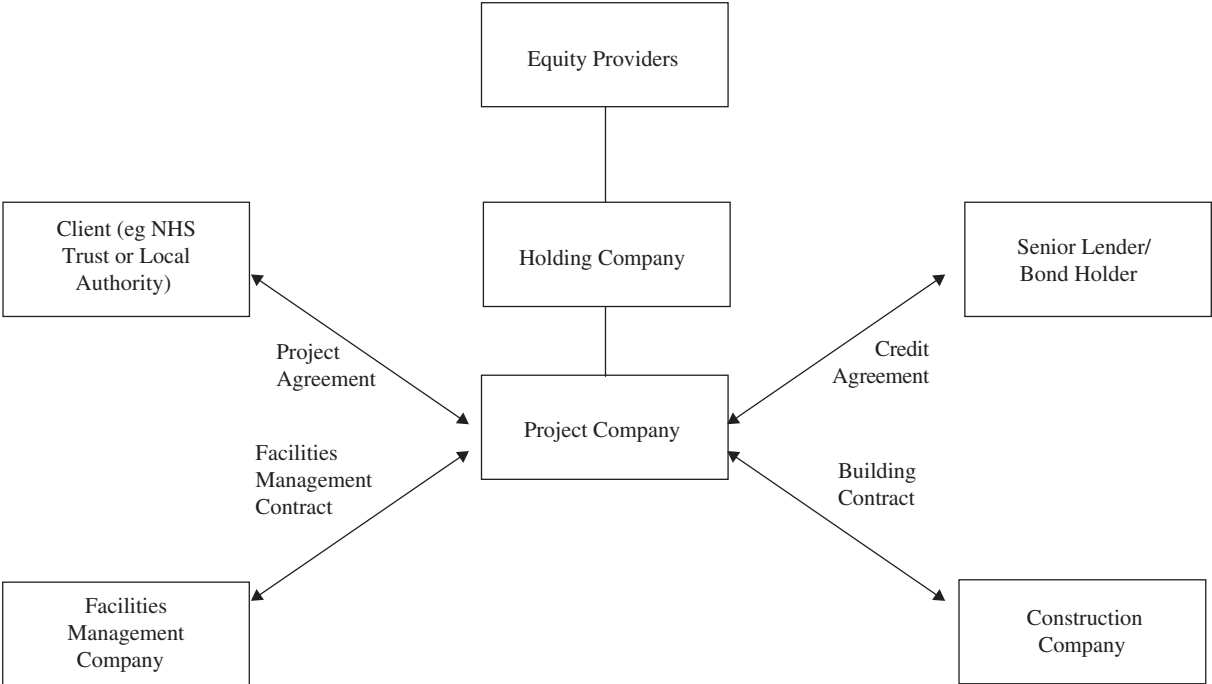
Equity Providers

Client (eg NHS Trust or Local Authority)

Holding Company

Senior Lender/ Bond Holder

Project Agreement

Credit Agreement

Project Company

Facilities Management Contract

Building Contract

Facilities Management Company

Construction Company